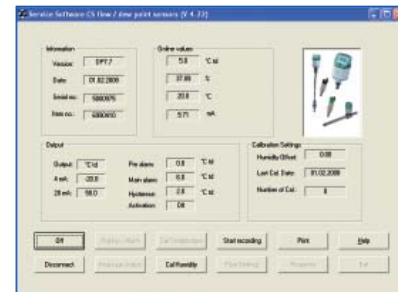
Service Software CS flow / dew point sensors (V 4.72)

Information
Version: DP7.7
Date: 01.02.2008
Serial no.: 5000975
Item no.: 6990410

Online values
5.8 °C td
37.89 %
20.8 °C
5.71 mA

Output
Output: °C td
4 mA: -20.0
20 mA: 50.0

Pre alarm: 0.8 °C td
Main alarm: 6.8 °C td
Hysteresis: 2.8 °C td
Activation: Off

Calibration Settings
Humidity Offset: 0.00
Last Cal. Date: 01.02.2008
Number of Cal.: 0

Off
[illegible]
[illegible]
Start recording
Print
Help
Disconnect
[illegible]
Cal Humidity
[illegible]
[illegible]
Exit